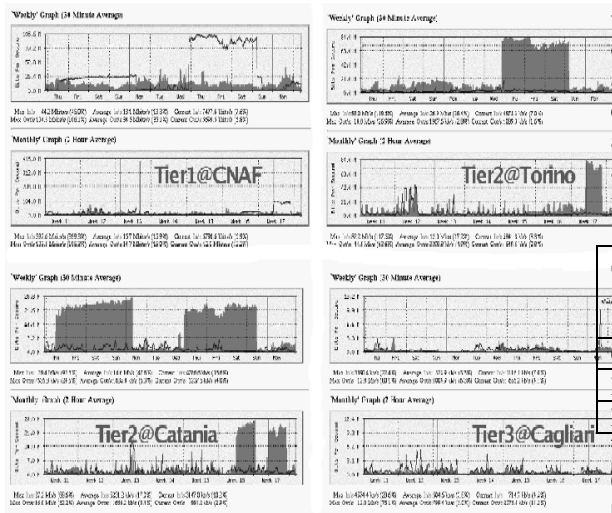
'Weekly' Graph (30 Minute Average)

Max In: 142.8 Mb/s (14.28%) Average In: 131.1 Mb/s (13.1%) Current In: 74.7 Mb/s (7.5%)
Max Out: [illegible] Average Out: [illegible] Current Out: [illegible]

'Monthly' Graph (2 Hour Average)

Tier1@CNAF

Max In: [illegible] Average In: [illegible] Current In: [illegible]
Max Out: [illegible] Average Out: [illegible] Current Out: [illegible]

'Weekly' Graph (30 Minute Average)

Max In: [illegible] Average In: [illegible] Current In: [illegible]
Max Out: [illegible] Average Out: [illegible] Current Out: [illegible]

'Monthly' Graph (2 Hour Average)

Tier2@Torino

Max In: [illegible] Average In: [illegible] Current In: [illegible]
Max Out: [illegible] Average Out: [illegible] Current Out: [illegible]

'Weekly' Graph (30 Minute Average)

Max In: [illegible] Average In: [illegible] Current In: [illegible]
Max Out: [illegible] Average Out: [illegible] Current Out: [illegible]

'Monthly' Graph (2 Hour Average)

Tier2@Catania

Max In: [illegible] Average In: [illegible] Current In: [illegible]
Max Out: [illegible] Average Out: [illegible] Current Out: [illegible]

'Weekly' Graph (30 Minute Average)

Max In: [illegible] Average In: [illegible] Current In: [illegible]
Max Out: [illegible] Average Out: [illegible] Current Out: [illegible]

'Monthly' Graph (2 Hour Average)

Tier3@Cagliari

Max In: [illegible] Average In: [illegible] Current In: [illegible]
Max Out: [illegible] Average Out: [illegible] Current Out: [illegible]